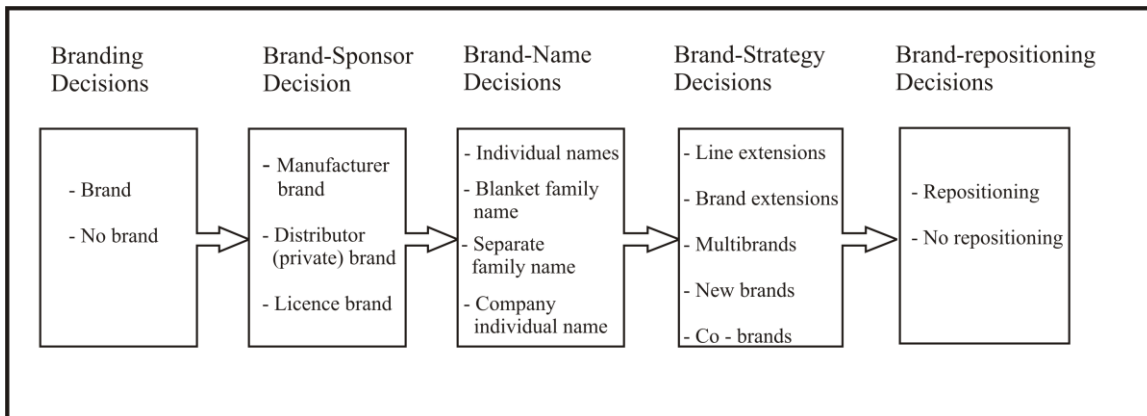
Branding Decisions

- Brand

- No brand

Brand-Sponsor Decision

- Manufacturer brand

- Distributor (private) brand

- Licence brand

Brand-Name Decisions

- Individual names

- Blanket family name

- Separate family name

- Company individual name

Brand-Strategy Decisions

- Line extensions

- Brand extensions

- Multibrands

- New brands

- Co - brands

Brand-repositioning Decisions

- Repositioning

- No repositioning